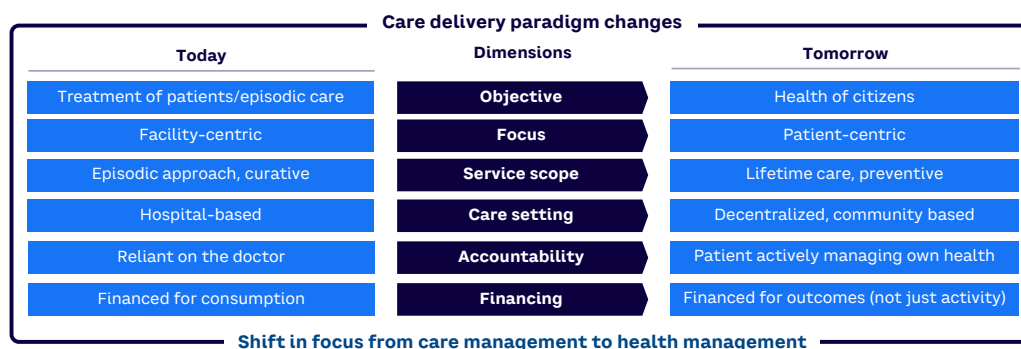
Care delivery paradigm changes

| Today | Dimensions | Tomorrow |
|---|---|---|
| Treatment of patients/episodic care | Objective | Health of citizens |
| Facility-centric | Focus | Patient-centric |
| Episodic approach, curative | Service scope | Lifetime care, preventive |
| Hospital-based | Care setting | Decentralized, community based |
| Reliant on the doctor | Accountability | Patient actively managing own health |
| Financed for consumption | Financing | Financed for outcomes (not just activity) |

Shift in focus from care management to health management